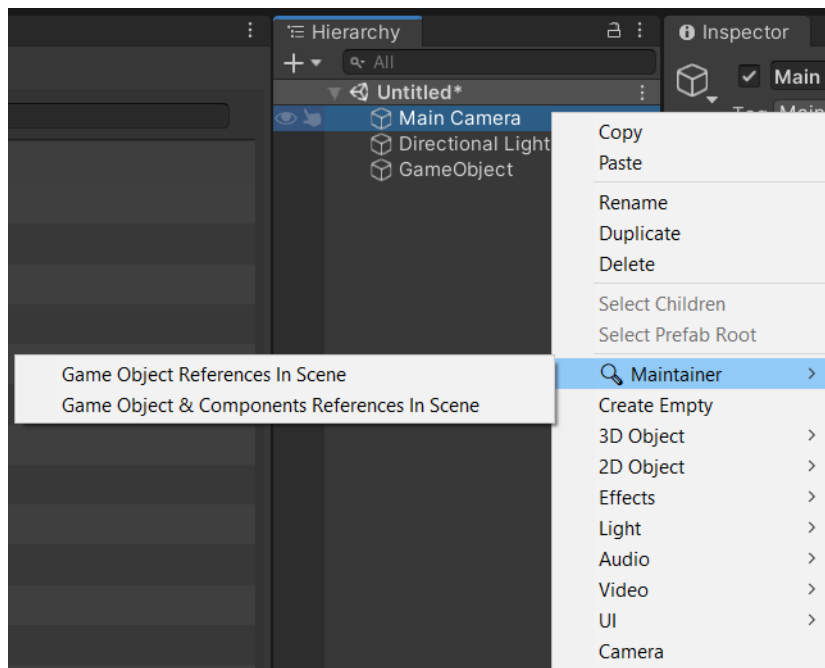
Hierarchy

Inspector

All

Untitled*

Main Camera

Directional Light

GameObject

Main

Copy
Paste
Rename
Duplicate
Delete
Select Children
Select Prefab Root
Maintainer
Create Empty
3D Object
2D Object
Effects
Light
Audio
Video
UI
Camera

Game Object References In Scene
Game Object & Components References In Scene